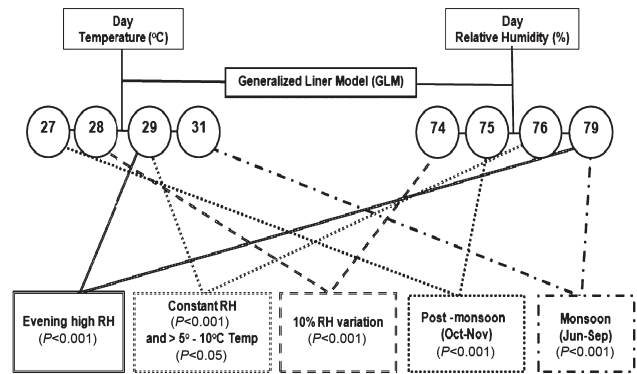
Day
Temperature (°C)

Day
Relative Humidity (%)

Generalized Liner Model (GLM)

27
28
29
31

74
75
76
79

Evening high RH
(*P*<0.001)

Constant RH
(*P*<0.001)
and > 5° - 10°C Temp
(*P*<0.05)

10% RH variation
(*P*<0.001)

Post -monsoon
(Oct-Nov)
(*P*<0.001)

Monsoon
(Jun-Sep)
(*P*<0.001)